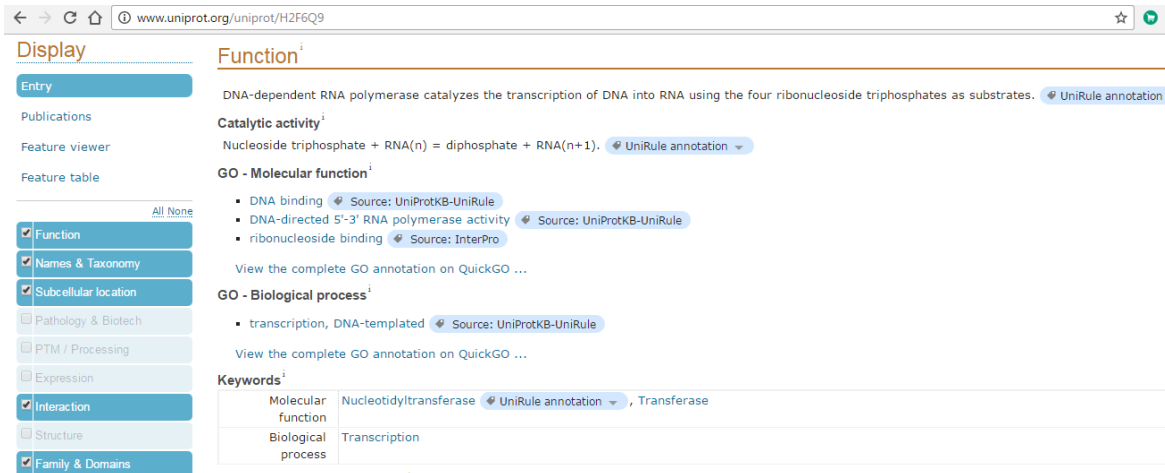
www.uniprot.org/uniprot/H2F6Q9

Display

Entry

Publications

Feature viewer

Feature table

All None

Function

Names & Taxonomy

Subcellular location

Pathology & Biotech

PTM / Processing

Expression

Interaction

Structure

Family & Domains

Function$^{i}$

DNA-dependent RNA polymerase catalyzes the transcription of DNA into RNA using the four ribonucleoside triphosphates as substrates. UniRule annotation

Catalytic activity$^{i}$

Nucleoside triphosphate + RNA(n) = diphosphate + RNA(n+1). UniRule annotation

GO - Molecular function$^{i}$

- DNA binding Source: UniProtKB-UniRule
- DNA-directed 5'-3' RNA polymerase activity Source: UniProtKB-UniRule
- ribonucleoside binding Source: InterPro

View the complete GO annotation on QuickGO ...

GO - Biological process$^{i}$

- transcription, DNA-templated Source: UniProtKB-UniRule

View the complete GO annotation on QuickGO ...

Keywords$^{i}$

| | |
|---|---|
| Molecular function | Nucleotidyltransferase UniRule annotation, Transferase |
| Biological process | Transcription |